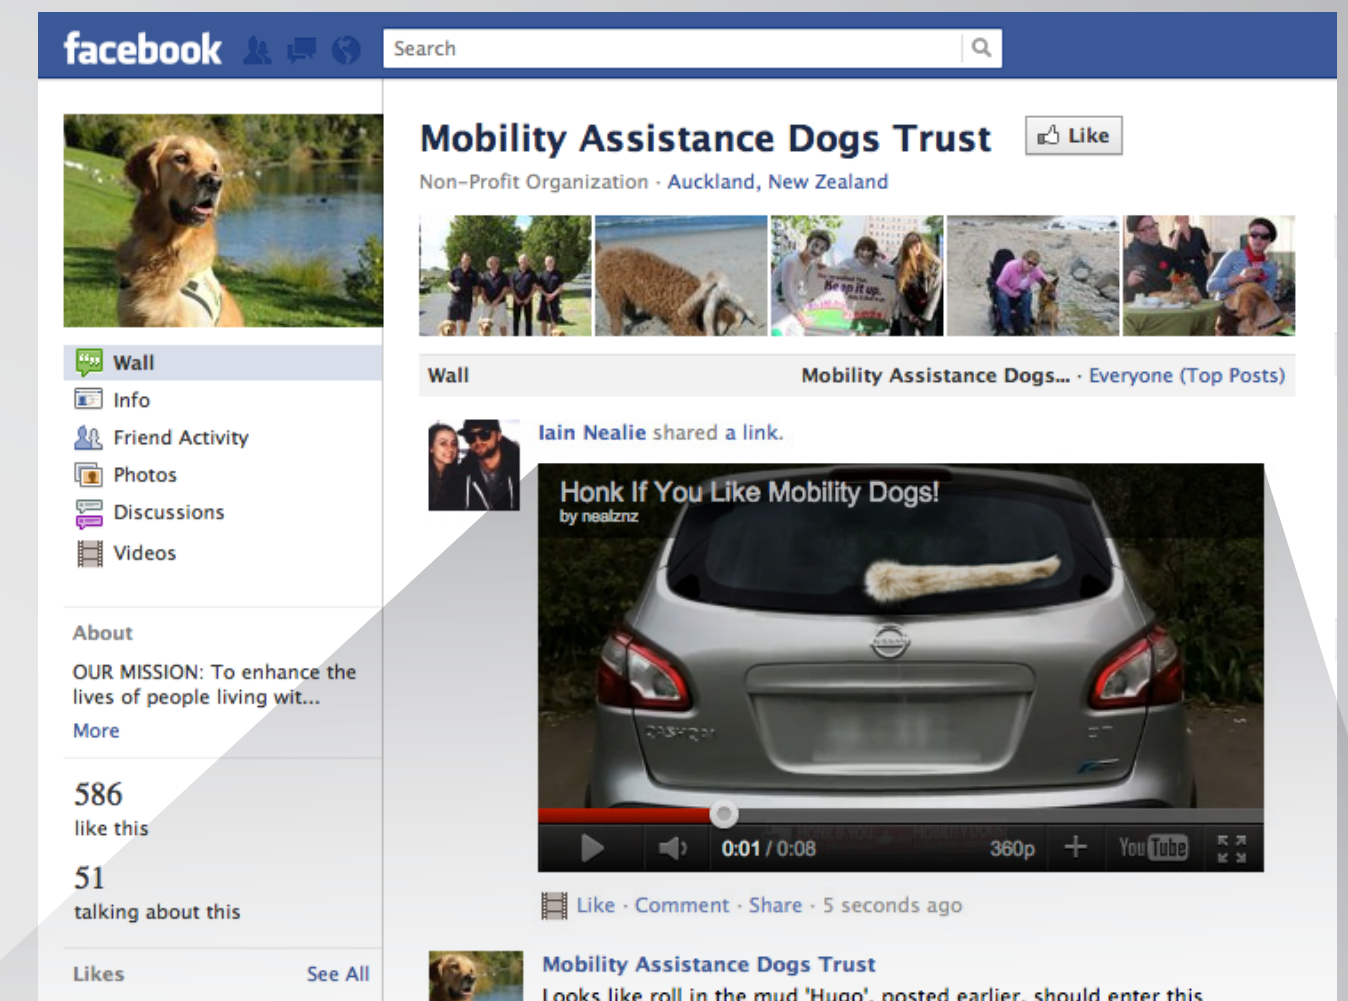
facebook

Search

Wall
Info
Friend Activity
Photos
Discussions
Videos

About

OUR MISSION: To enhance the lives of people living wit...

More

586
like this

51
talking about this

Likes See All

Mobility Assistance Dogs Trust

Like

Non-Profit Organization · Auckland, New Zealand

Wall Mobility Assistance Dogs... · Everyone (Top Posts)

Iain Nealie shared a link.

Honk If You Like Mobility Dogs!
by nealznz

0:01 / 0:08 360p YouTube

Like · Comment · Share · 5 seconds ago

Mobility Assistance Dogs Trust
Looks like roll in the mud 'Hugo', posted earlier, should enter this